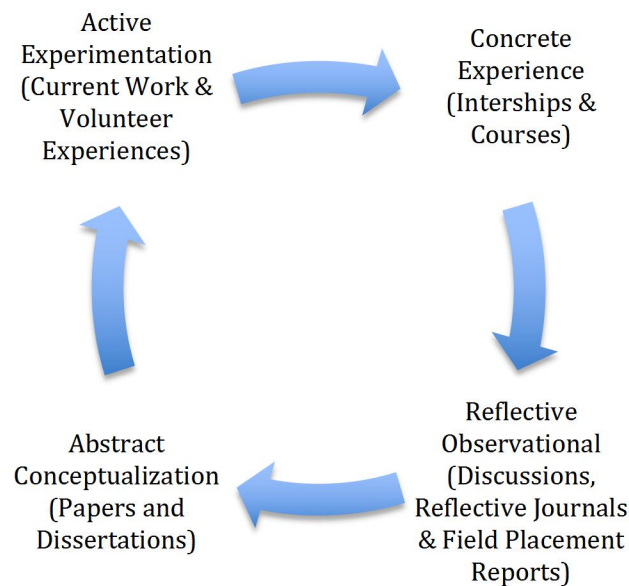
Active Experimentation (Current Work & Volunteer Experiences)

Concrete Experience (Interships & Courses)

Reflective Observational (Discussions, Reflective Journals & Field Placement Reports)

Abstract Conceptualization (Papers and Dissertations)